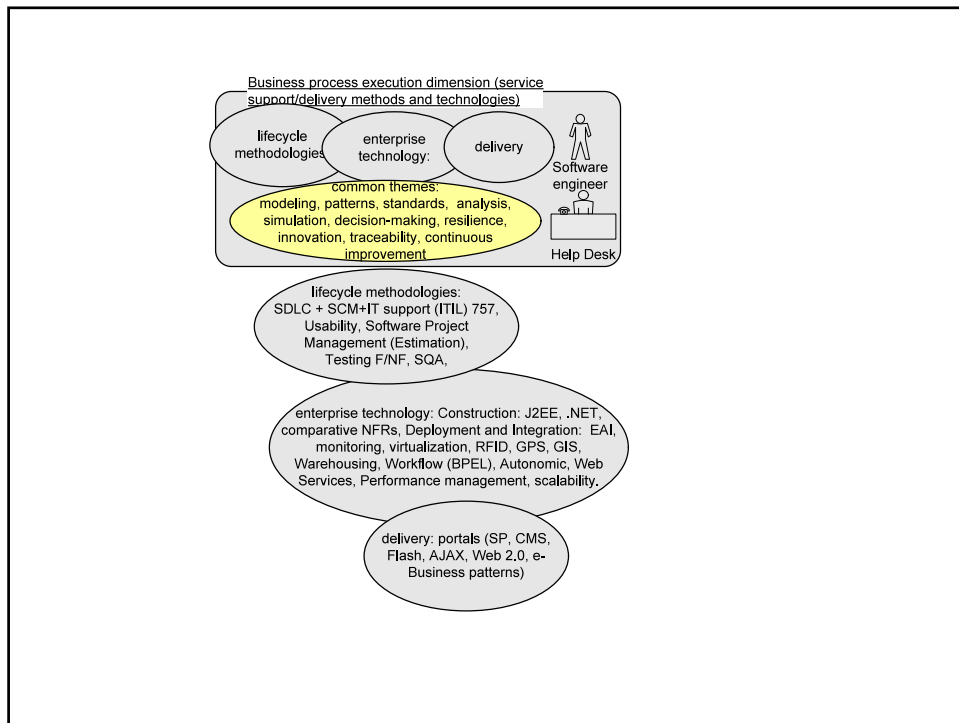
Business process execution dimension (service support/delivery methods and technologies)

lifecycle methodologies

enterprise technology:

delivery

Software engineer

common themes: modeling, patterns, standards, analysis, simulation, decision-making, resilience, innovation, traceability, continuous improvement

Help Desk

lifecycle methodologies: SDLC + SCM+IT support (ITIL) 757, Usability, Software Project Management (Estimation), Testing F/NF, SQA,

enterprise technology: Construction: J2EE, .NET, comparative NFRs, Deployment and Integration: EAI, monitoring, virtualization, RFID, GPS, GIS, Warehousing, Workflow (BPEL), Autonomic, Web Services, Performance management, scalability.

delivery: portals (SP, CMS, Flash, AJAX, Web 2.0, e-Business patterns)